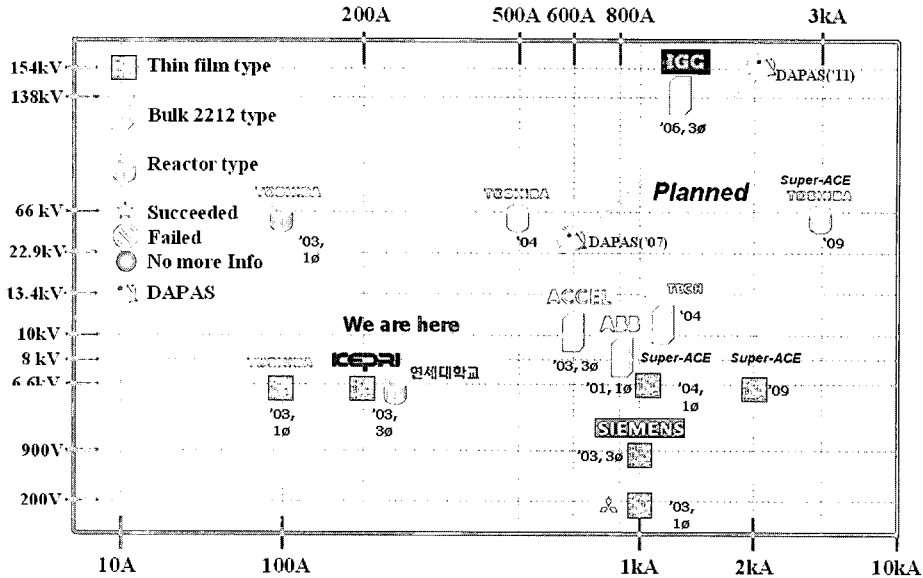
200A 500A 600A 800A 3kA

154kV
138kV
66 kV
22.9kV
13.4kV
10kV
8 kV
6.6kV
900V
200V

Thin film type
Bulk 2212 type
Reactor type
Succeeded
Failed
No more Info
DAPAS

IGC
DAPAS('11)
'06, 3ø

TOSHIBA
'03, 1ø

TOSHIBA
'04
DAPAS('07)

Planned

Super-ACE
TOSHIBA
'09

ACCEL
TECH
'04
ABB
'03, 3ø

We are here

TOSHIBA
'03, 1ø

KEPRI
'03, 3ø
연세대학교

Super-ACE
'01, 1ø
'04, 1ø

Super-ACE
'09

SIEMENS
'03, 3ø

'03, 1ø

10A 100A 1kA 2kA 10kA